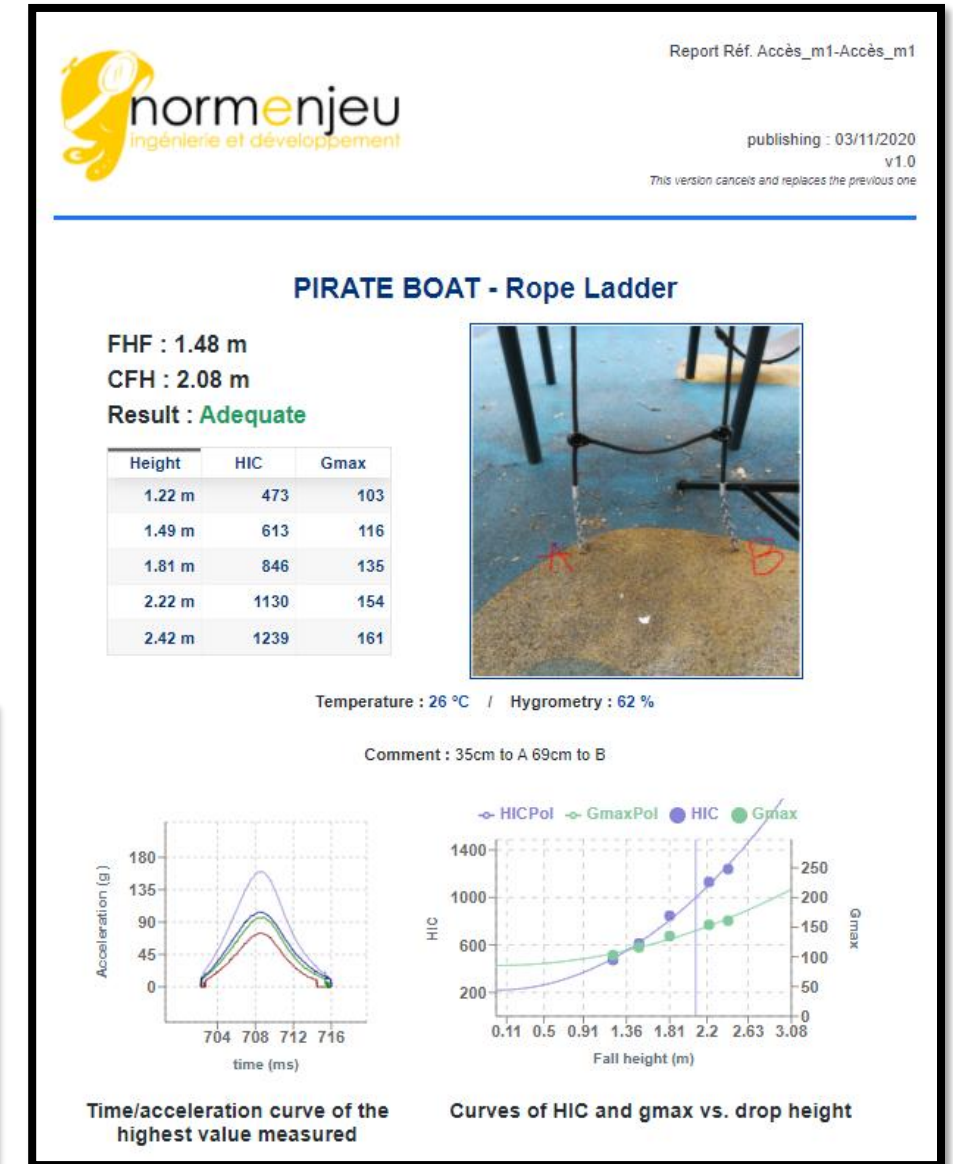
normenjeu
ingénierie et développement

Report Réf. Accès_m1-Accès_m1

publishing : 03/11/2020
v1.0
This version cancels and replaces the previous one

PIRATE BOAT - Rope Ladder

FHF : 1.48 m
CFH : 2.08 m
Result : Adequate

| Height | HIC | Gmax |
|---|---|---|
| 1.22 m | 473 | 103 |
| 1.49 m | 613 | 116 |
| 1.81 m | 846 | 135 |
| 2.22 m | 1130 | 154 |
| 2.42 m | 1239 | 161 |

A B

Temperature : 26 °C / Hygrometry : 62 %

Comment : 35cm to A 69cm to B

Acceleration (g)
180
135
90
45
0
704 708 712 716
time (ms)

Time/acceleration curve of the highest value measured

HICPol GmaxPol HIC Gmax
HIC
1400
1000
600
200
Gmax
250
200
150
100
50
0
0.11 0.5 0.91 1.36 1.81 2.2 2.63 3.08
Fall height (m)

Curves of HIC and gmax vs. drop height